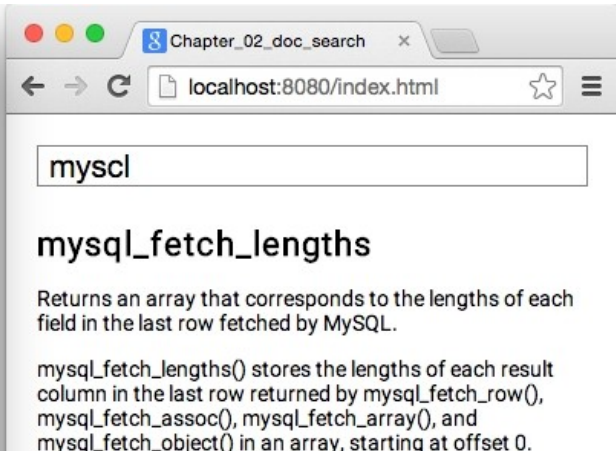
Chapter_02_doc_search ×

localhost:8080/index.html

myscl

mysql_fetch_lengths

Returns an array that corresponds to the lengths of each field in the last row fetched by MySQL.

mysql_fetch_lengths() stores the lengths of each result column in the last row returned by mysql_fetch_row(), mysql_fetch_assoc(), mysql_fetch_array(), and mysql_fetch_object() in an array, starting at offset 0.